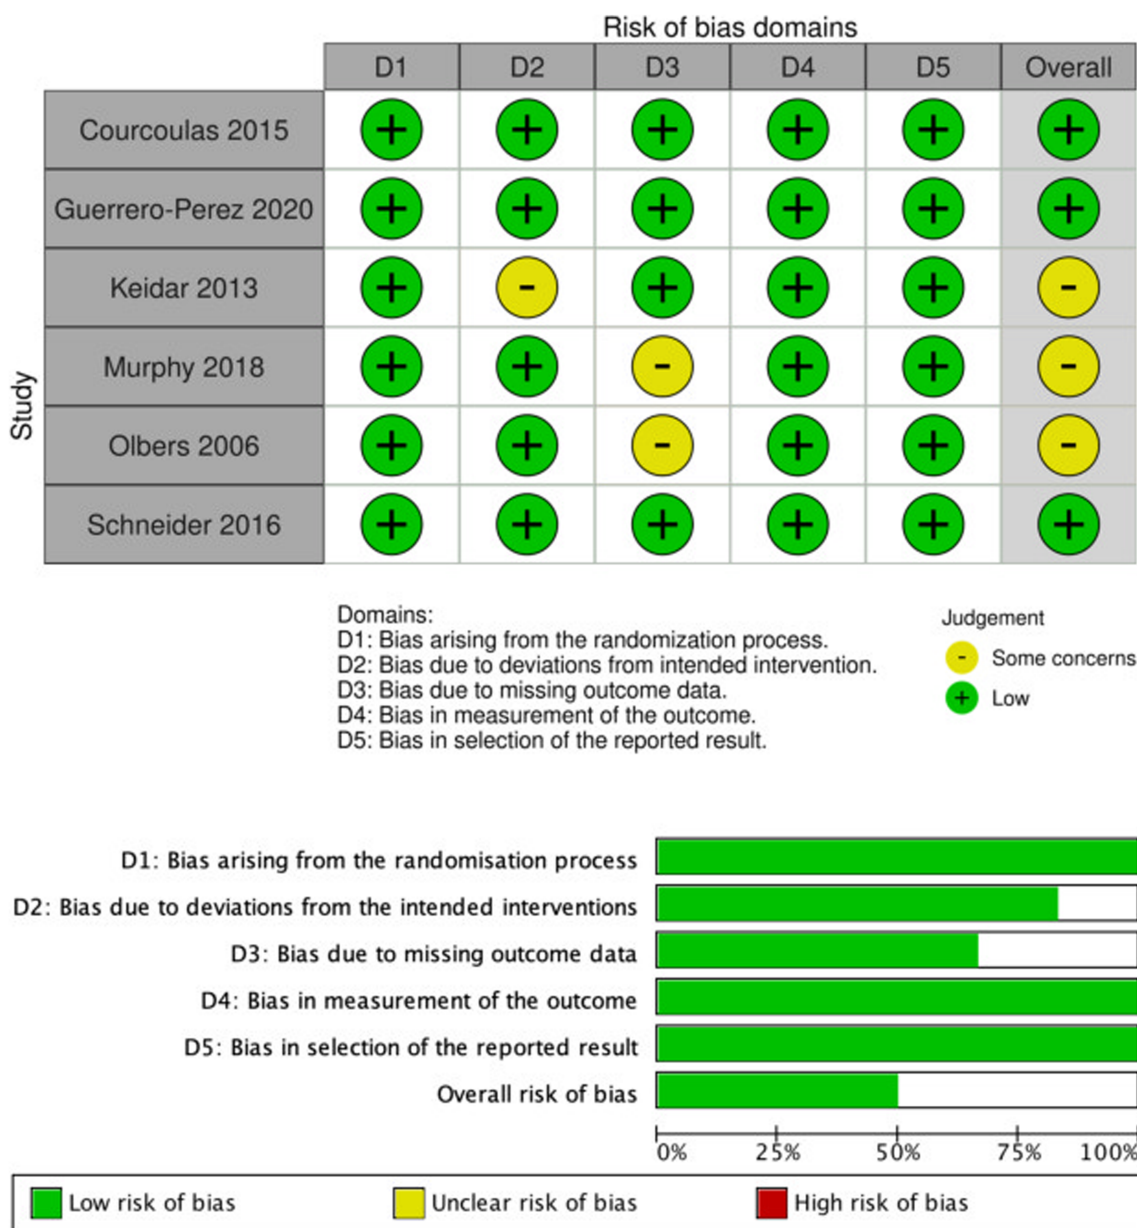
Risk of bias domains

| | D1 | D2 | D3 | D4 | D5 | Overall |
|---|---|---|---|---|---|---|
| Courcoulas 2015 | + | + | + | + | + | + |
| Guerrero-Perez 2020 | + | + | + | + | + | + |
| Keidar 2013 | + | - | + | + | + | - |
| Murphy 2018 | + | + | - | + | + | - |
| Olbers 2006 | + | + | - | + | + | - |
| Schneider 2016 | + | + | + | + | + | + |

Study

Domains:
D1: Bias arising from the randomization process.
D2: Bias due to deviations from intended intervention.
D3: Bias due to missing outcome data.
D4: Bias in measurement of the outcome.
D5: Bias in selection of the reported result.

Judgement
- Some concerns
+ Low

D1: Bias arising from the randomisation process
D2: Bias due to deviations from the intended interventions
D3: Bias due to missing outcome data
D4: Bias in measurement of the outcome
D5: Bias in selection of the reported result
Overall risk of bias

0% 25% 50% 75% 100%

Low risk of bias
Unclear risk of bias
High risk of bias